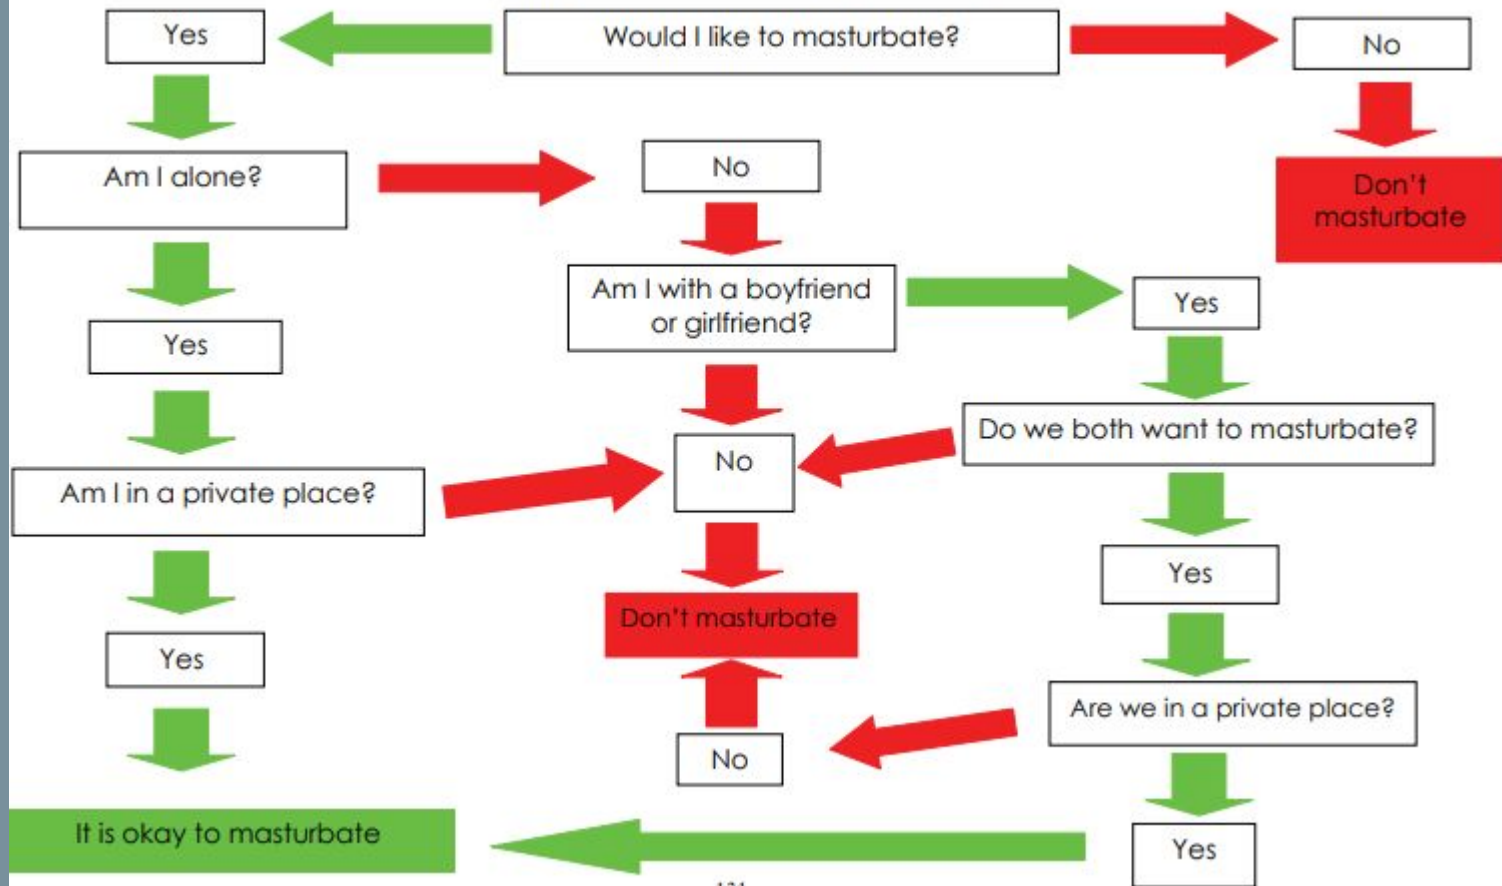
Yes

Would I like to masturbate?

No

Am I alone?

No

Don't masturbate

Am I with a boyfriend or girlfriend?

Yes

Yes

Do we both want to masturbate?

Am I in a private place?

No

Yes

Don't masturbate

Yes

Are we in a private place?

No

It is okay to masturbate

Yes

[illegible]